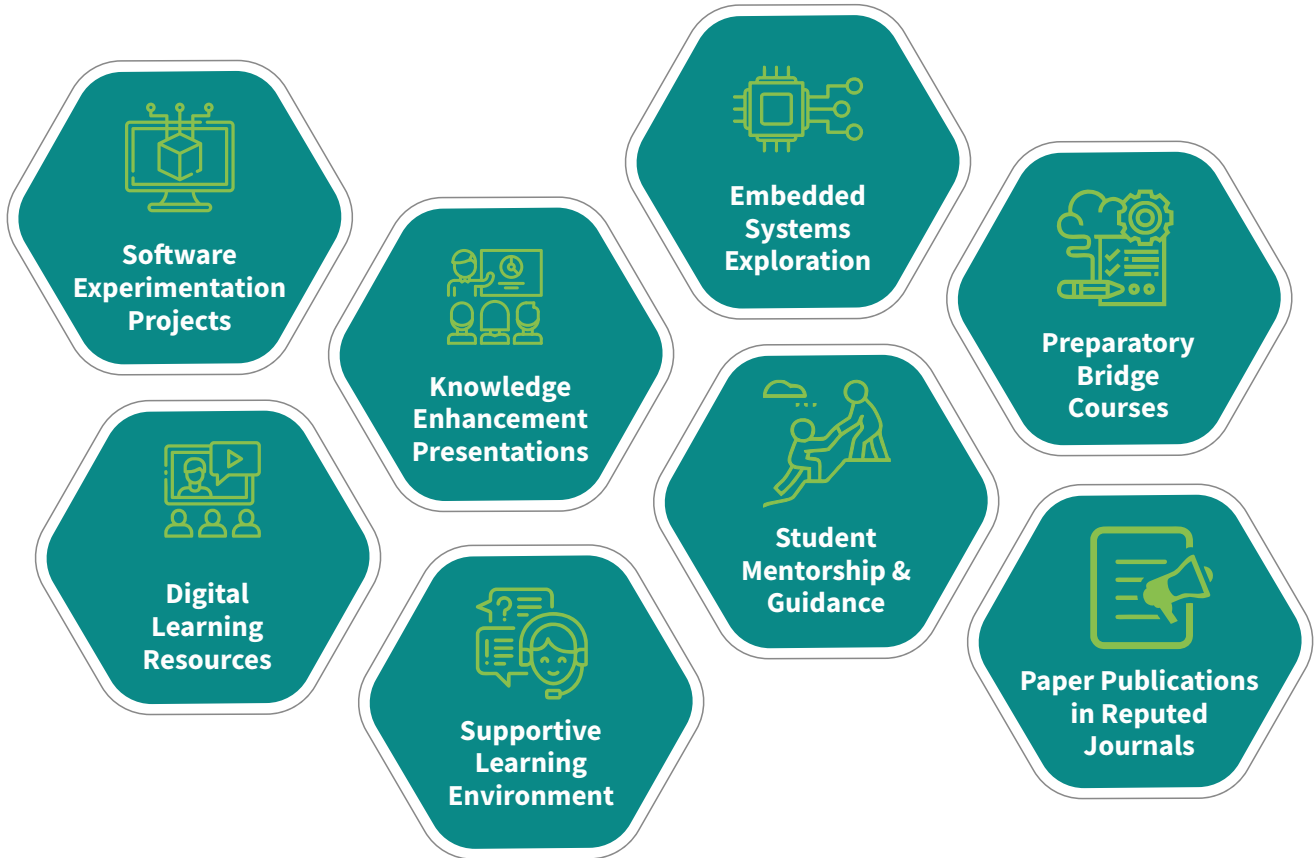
Software Experimentation Projects

Digital Learning Resources

Knowledge Enhancement Presentations

Supportive Learning Environment

Embedded Systems Exploration

Student Mentorship & Guidance

Preparatory Bridge Courses

Paper Publications in Reputed Journals